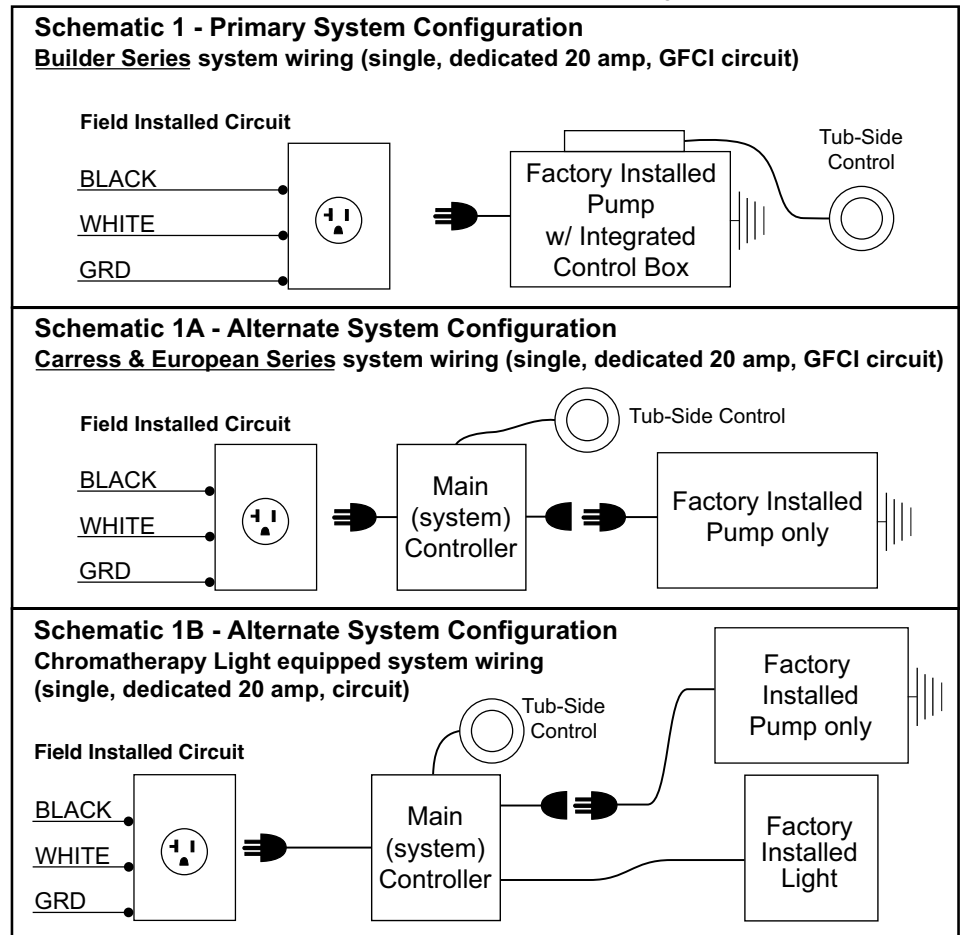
Schematic 1 - Primary System Configuration
Builder Series system wiring (single, dedicated 20 amp, GFCI circuit)

Field Installed Circuit

BLACK

WHITE

GRD

Factory Installed Pump w/ Integrated Control Box

Tub-Side Control

Schematic 1A - Alternate System Configuration
Carress & European Series system wiring (single, dedicated 20 amp, GFCI circuit)

Field Installed Circuit

Tub-Side Control

BLACK

WHITE

GRD

Main (system) Controller

Factory Installed Pump only

Schematic 1B - Alternate System Configuration
Chromatherapy Light equipped system wiring (single, dedicated 20 amp, circuit)

Tub-Side Control

Factory Installed Pump only

Field Installed Circuit

BLACK

WHITE

GRD

Main (system) Controller

Factory Installed Light